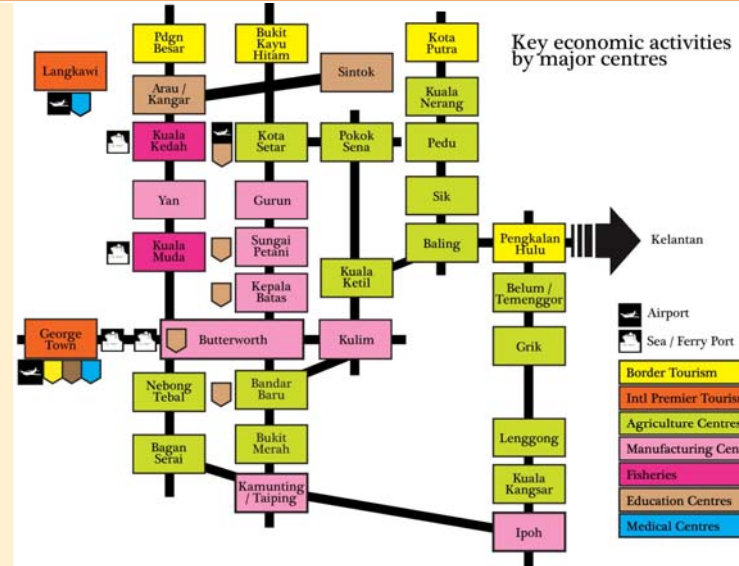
Key economic activities by major centres

Langkawi

Pdgn Besar

Bukit Kayu Hitam

Kota Putra

Arau / Kangar

Sintok

Kuala Nerang

Kuala Kedah

Kota Setar

Pokok Sena

Pedu

Yan

Gurun

Sik

Kuala Muda

Sungai Petani

Baling

Pengkalan Hulu

Kelantan

Kepala Batas

Kuala Ketil

Belum / Temenggor

George Town

Butterworth

Kulim

Grik

Nebong Tebal

Bandar Baru

Bagan Serai

Bukit Merah

Lenggong

Kamunting / Taiping

Kuala Kangsar

Ipoh

Airport

Sea / Ferry Port

Border Tourism

Intl Premier Touris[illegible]

Agriculture Centre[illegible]

Manufacturing Cen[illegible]

Fisheries

Education Centres

Medical Centres